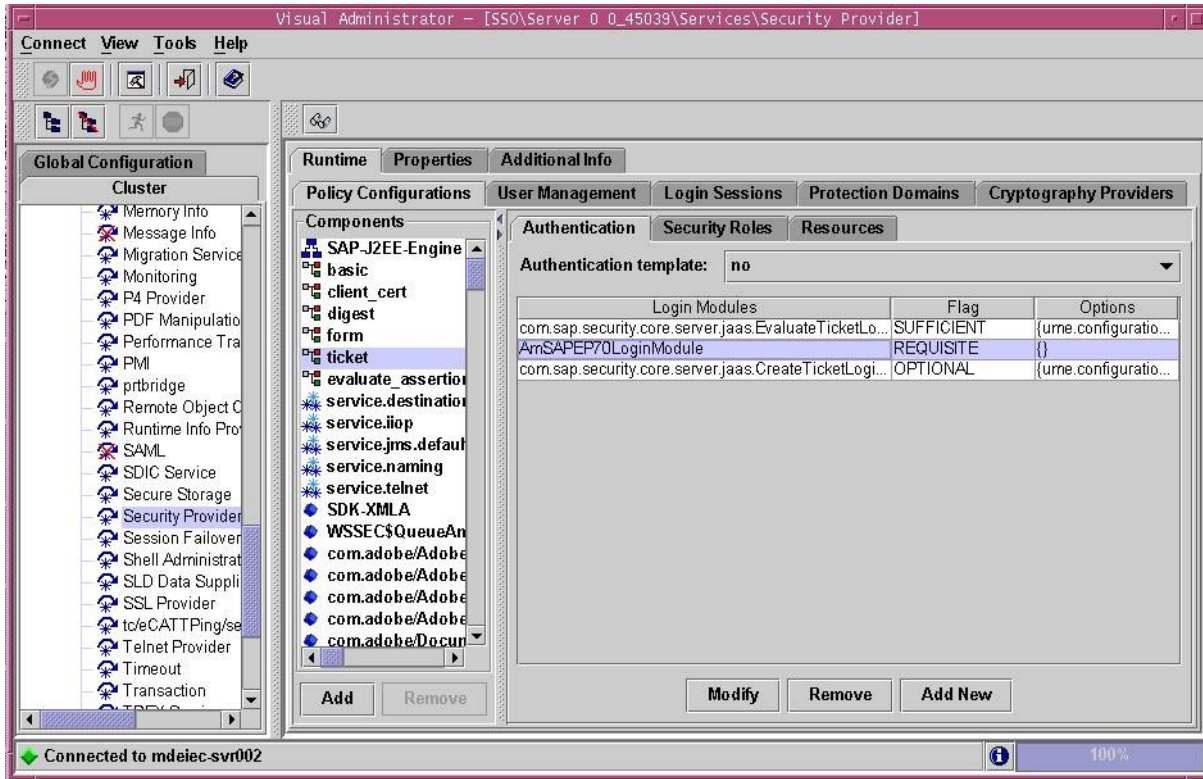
Visual Administrator – [SSO\Server 0 0_45039\Services\Security Provider]

Connect View Tools Help

Global Configuration

Cluster

Memory Info
Message Info
Migration Service
Monitoring
P4 Provider
PDF Manipulatio
Performance Tra
PMI
prtbridge
Remote Object C
Runtime Info Pro
SAML
SDIC Service
Secure Storage
Security Provider
Session Failover
Shell Administrat
SLD Data Suppli
SSL Provider
tc/eCATTPing/se
Telnet Provider
Timeout
Transaction
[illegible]

Runtime Properties Additional Info

Policy Configurations User Management Login Sessions Protection Domains Cryptography Providers

Components

SAP-J2EE-Engine
basic
client_cert
digest
form
ticket
evaluate_assertion
service.destination
service.iiop
service.jms.defaul
service.naming
service.telnet
SDK-XMLA
WSSEC$QueueAn
com.adobe/Adobe
com.adobe/Adobe
com.adobe/Adobe
com.adobe/Adobe
com.adobe/Docun

Add Remove

Authentication Security Roles Resources

Authentication template: no

| Login Modules | Flag | Options |
|---|---|---|
| com.sap.security.core.server.jaas.EvaluateTicketLo... | SUFFICIENT | {ume.configuratio... |
| AmSAPEP70LoginModule | REQUISITE | {} |
| com.sap.security.core.server.jaas.CreateTicketLogi... | OPTIONAL | {ume.configuratio... |

Modify Remove Add New

Connected to mdeiec-svr002

100%